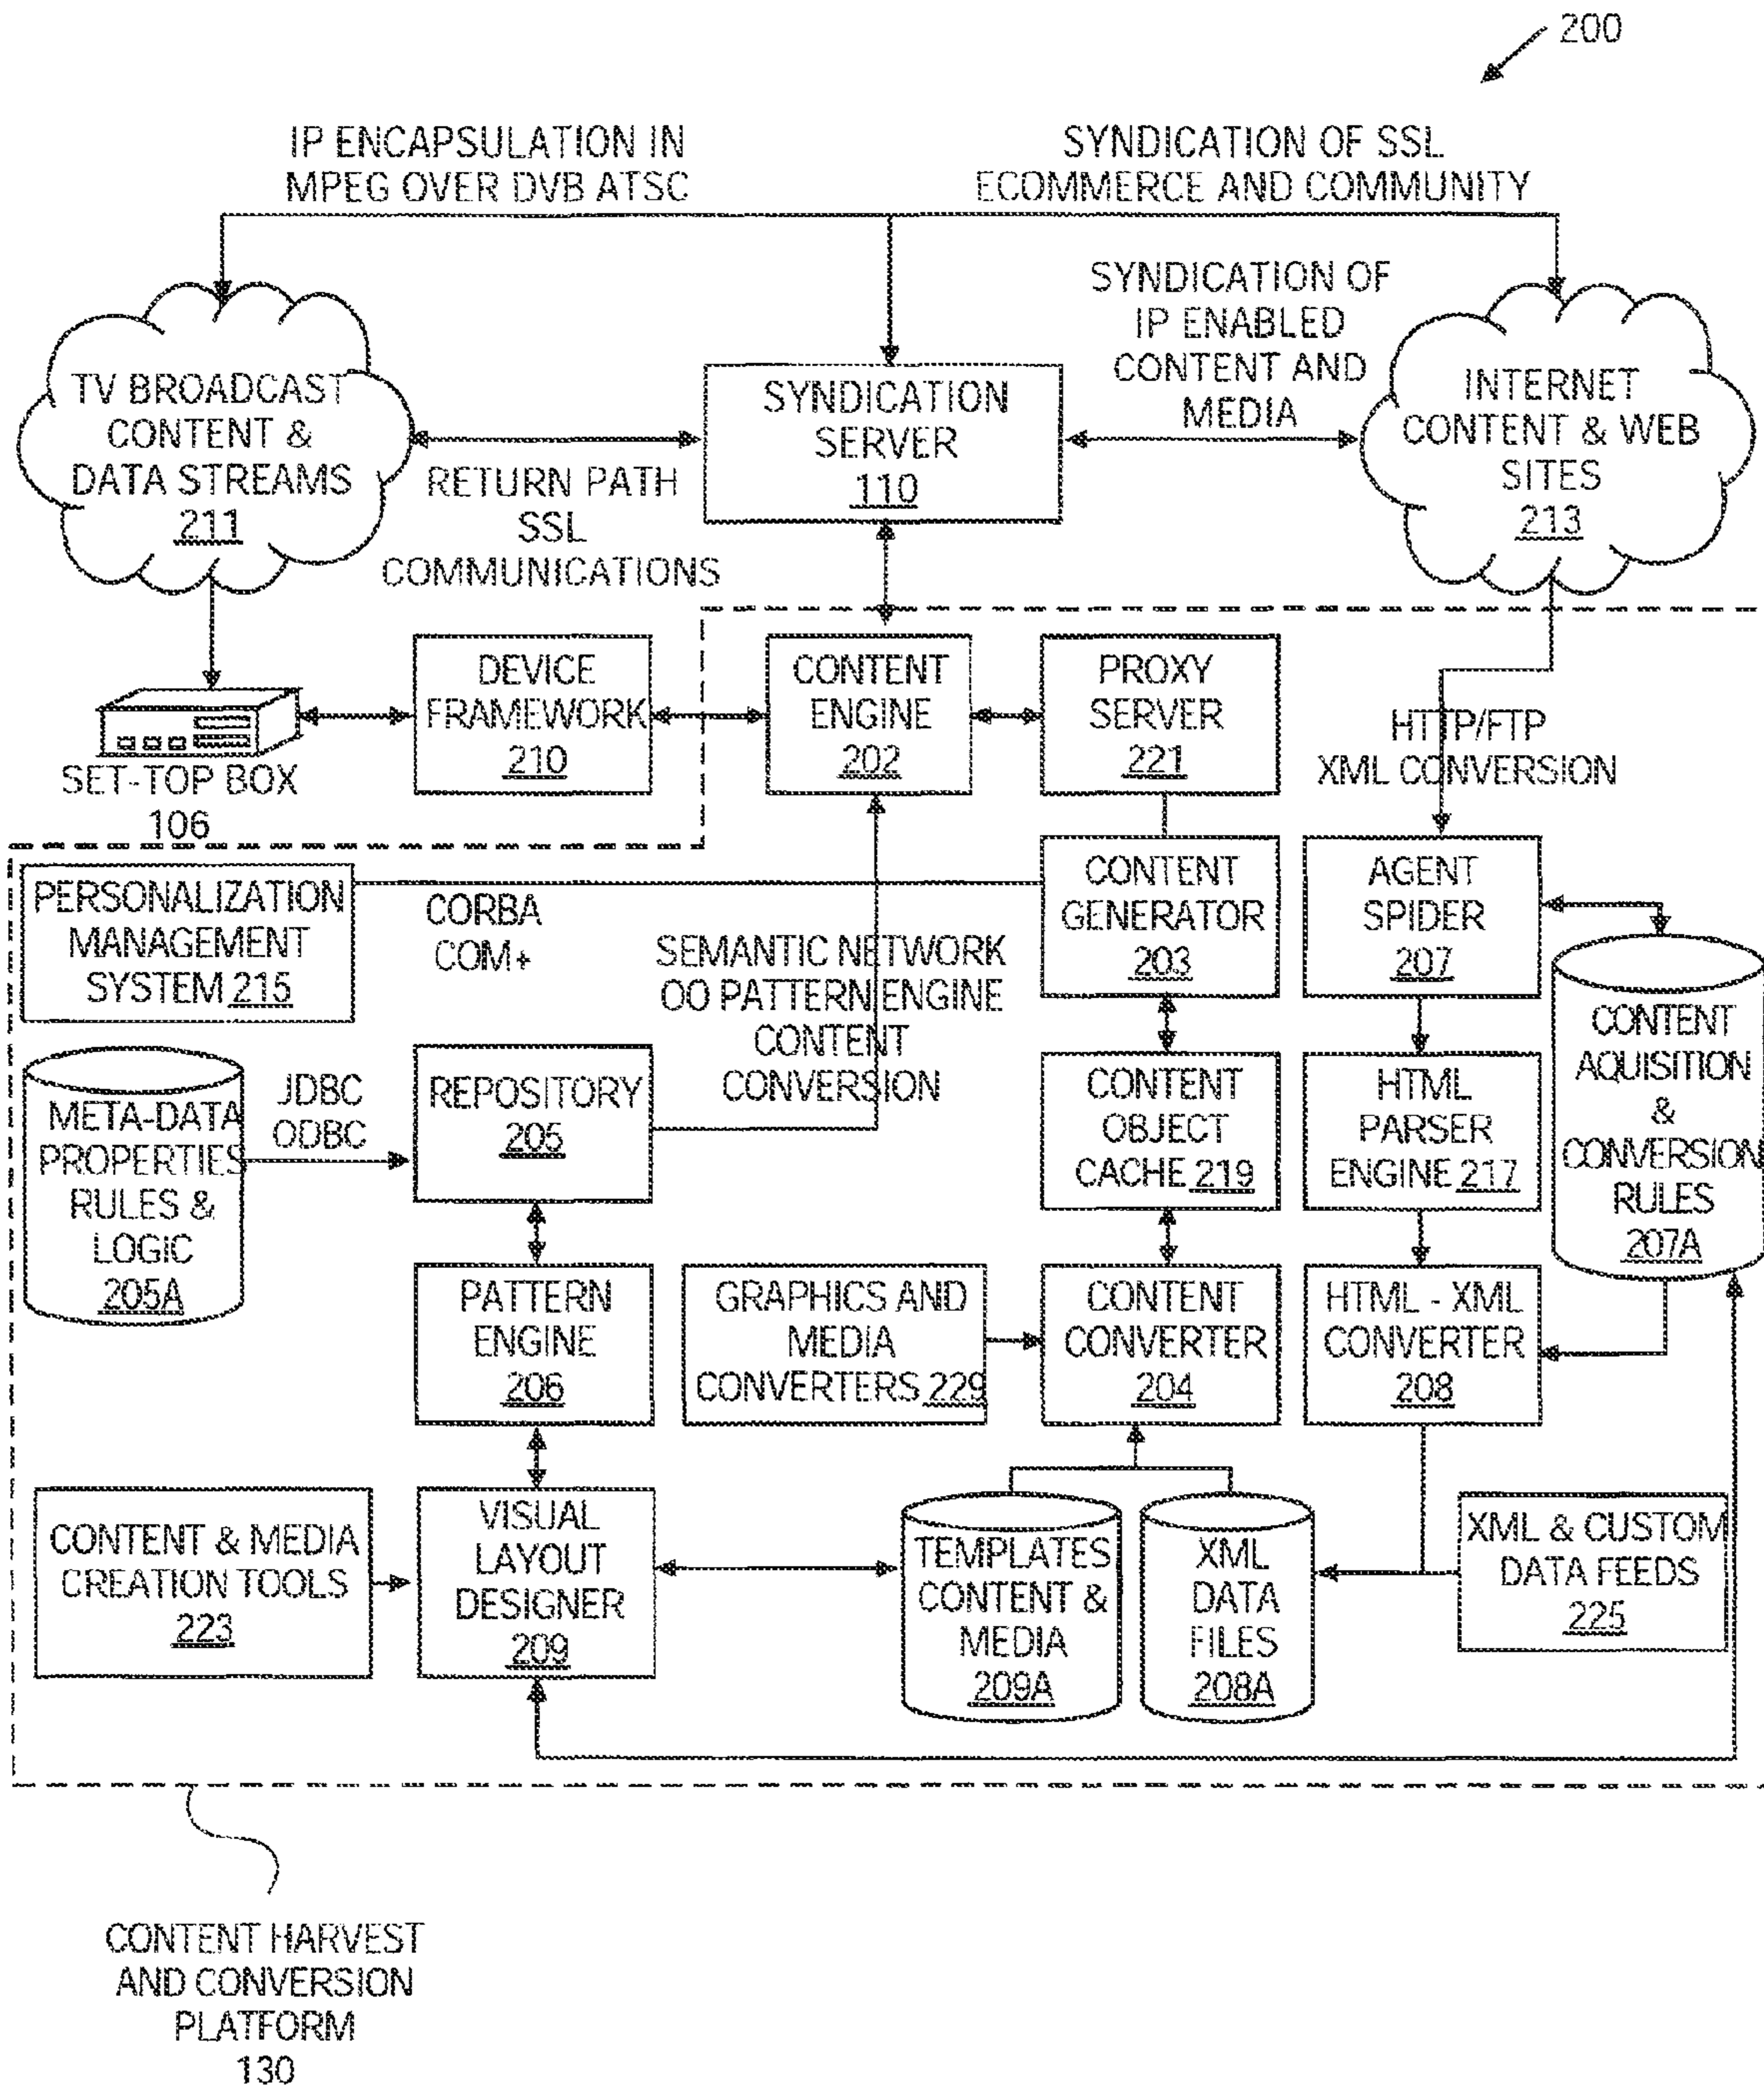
200

IP ENCAPSULATION IN MPEG OVER DVB ATSC

SYNDICATION OF SSL ECOMMERCE AND COMMUNITY

SYNDICATION OF IP ENABLED CONTENT AND MEDIA

TV BROADCAST CONTENT & DATA STREAMS 211

SYNDICATION SERVER 110

INTERNET CONTENT & WEB SITES 213

RETURN PATH SSL COMMUNICATIONS

SET-TOP BOX 106

DEVICE FRAMEWORK 210

CONTENT ENGINE 202

PROXY SERVER 221

HTTP/FTP XML CONVERSION

PERSONALIZATION MANAGEMENT SYSTEM 215

CORBA COM+

SEMANTIC NETWORK OO PATTERN ENGINE CONTENT CONVERSION

CONTENT GENERATOR 203

AGENT SPIDER 207

CONTENT AQUISITION & CONVERSION RULES 207A

META-DATA PROPERTIES RULES & LOGIC 205A

JDBC ODBC

REPOSITORY 205

CONTENT OBJECT CACHE 219

HTML PARSER ENGINE 217

PATTERN ENGINE 206

GRAPHICS AND MEDIA CONVERTERS 229

CONTENT CONVERTER 204

HTML - XML CONVERTER 208

CONTENT & MEDIA CREATION TOOLS 223

VISUAL LAYOUT DESIGNER 209

TEMPLATES CONTENT & MEDIA 209A

XML DATA FILES 208A

XML & CUSTOM DATA FEEDS 225

CONTENT HARVEST AND CONVERSION PLATFORM 130